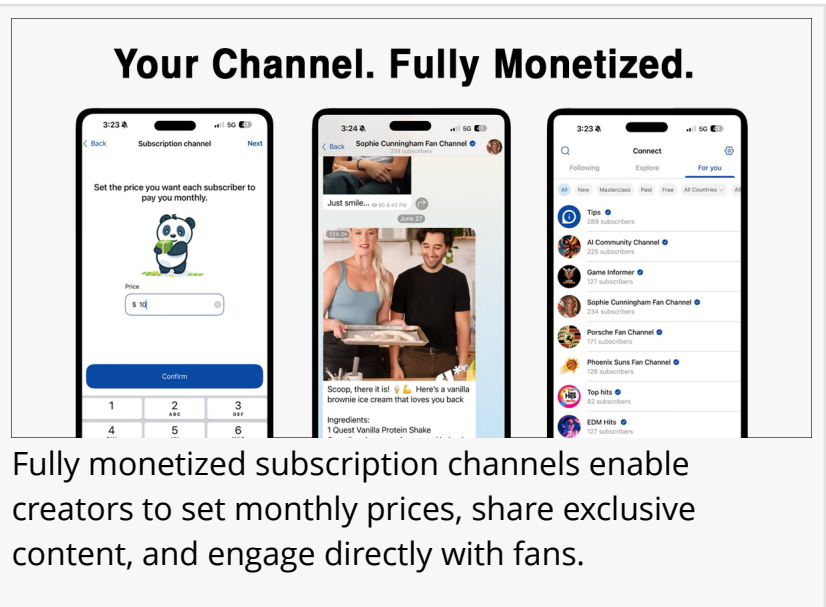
Your Channel. Fully Monetized.

3:23 5G
Back Subscription channel Next
Set the price you want each subscriber to pay you monthly.
Price
$ 10
Confirm
1 2 ABC 3 DEF
4 5 6

3:24 5G
Back Sophie Cunningham Fan Channel 234 subscribers
Just smile... 60 8:43 PM
June 27
Scoop, there it is! Here's a vanilla brownie ice cream that loves you back
Ingredients:
1 Quest Vanilla Protein Shake

3:23 5G
Connect
Following Explore For you
All New Masterclass Paid Free All Countries
Tips 289 subscribers
AI Community Channel 225 subscribers
Game Informer 127 subscribers
Sophie Cunningham Fan Channel 234 subscribers
Porsche Fan Channel 171 subscribers
Phoenix Suns Fan Channel 128 subscribers
Top hits 82 subscribers
EDM Hits 127 subscribers

Fully monetized subscription channels enable creators to set monthly prices, share exclusive content, and engage directly with fans.